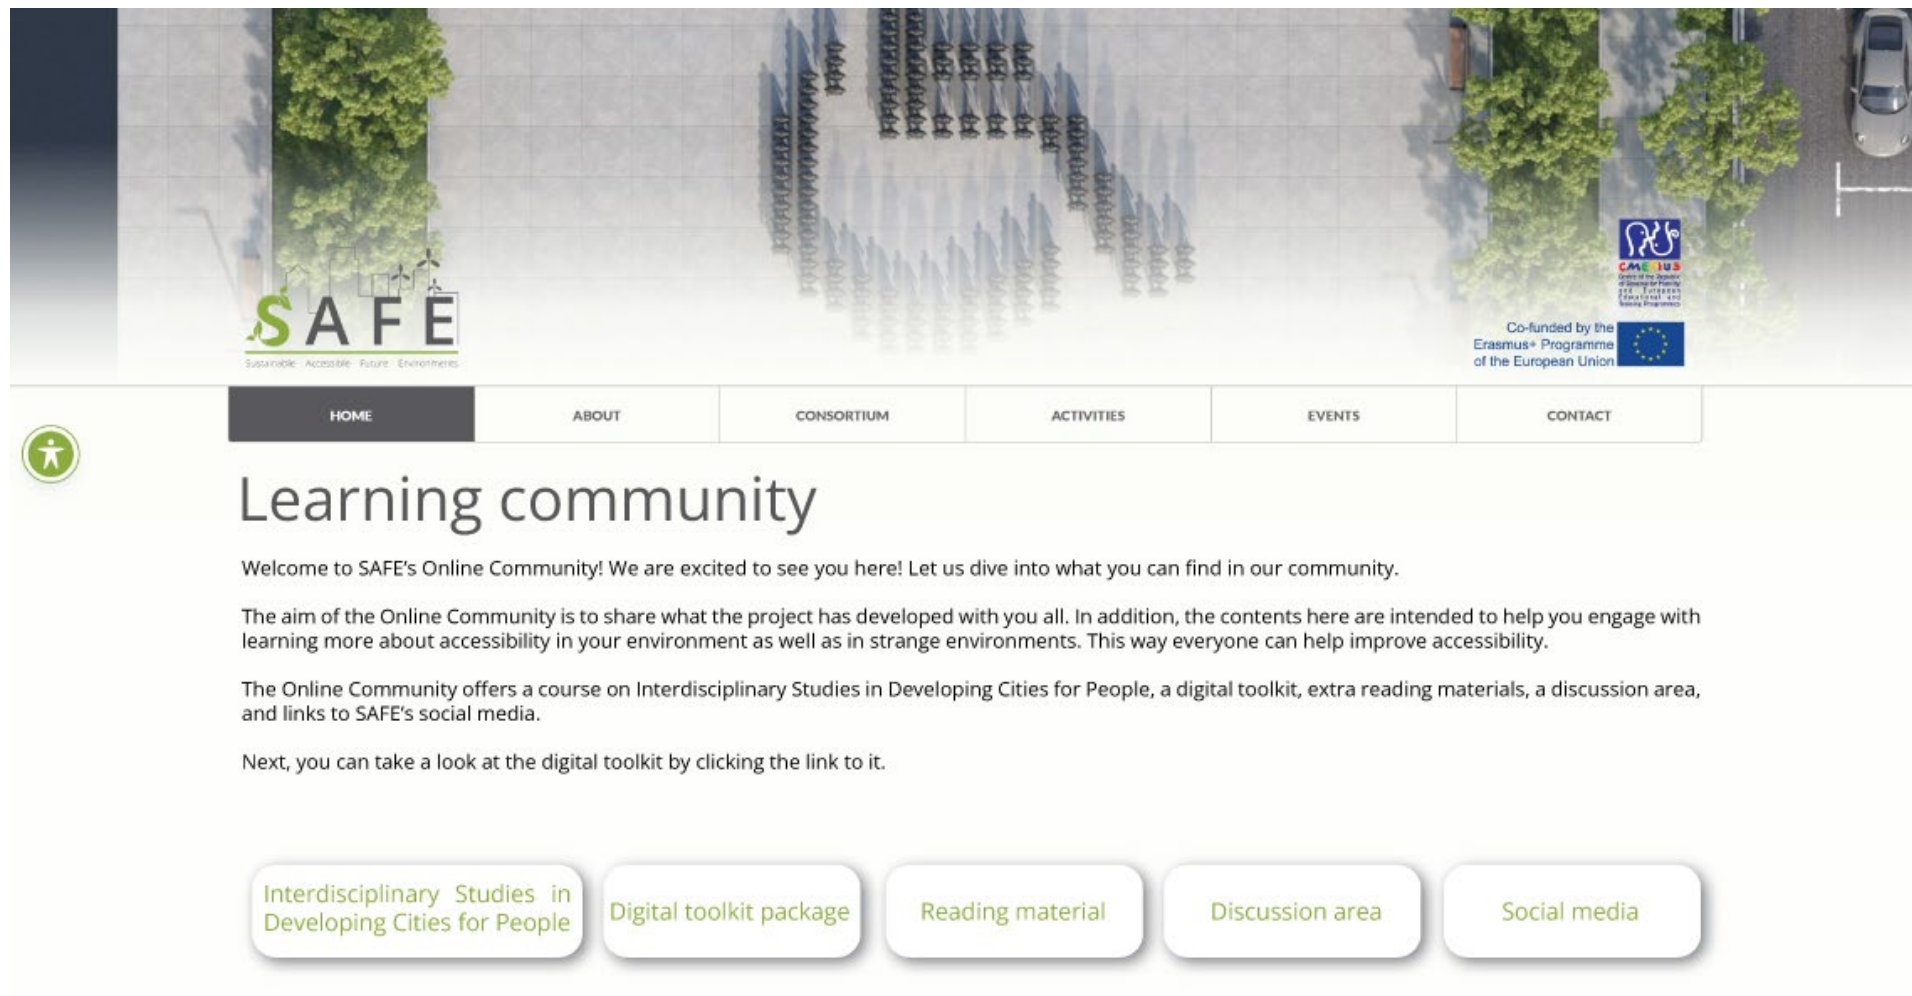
SAFE
Sustainable Accessible Future Environments

CMEPIUS
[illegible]

Co-funded by the Erasmus+ Programme of the European Union

HOME | ABOUT | CONSORTIUM | ACTIVITIES | EVENTS | CONTACT

Learning community

Welcome to SAFE's Online Community! We are excited to see you here! Let us dive into what you can find in our community.

The aim of the Online Community is to share what the project has developed with you all. In addition, the contents here are intended to help you engage with learning more about accessibility in your environment as well as in strange environments. This way everyone can help improve accessibility.

The Online Community offers a course on Interdisciplinary Studies in Developing Cities for People, a digital toolkit, extra reading materials, a discussion area, and links to SAFE's social media.

Next, you can take a look at the digital toolkit by clicking the link to it.

Interdisciplinary Studies in Developing Cities for People

Digital toolkit package

Reading material

Discussion area

Social media